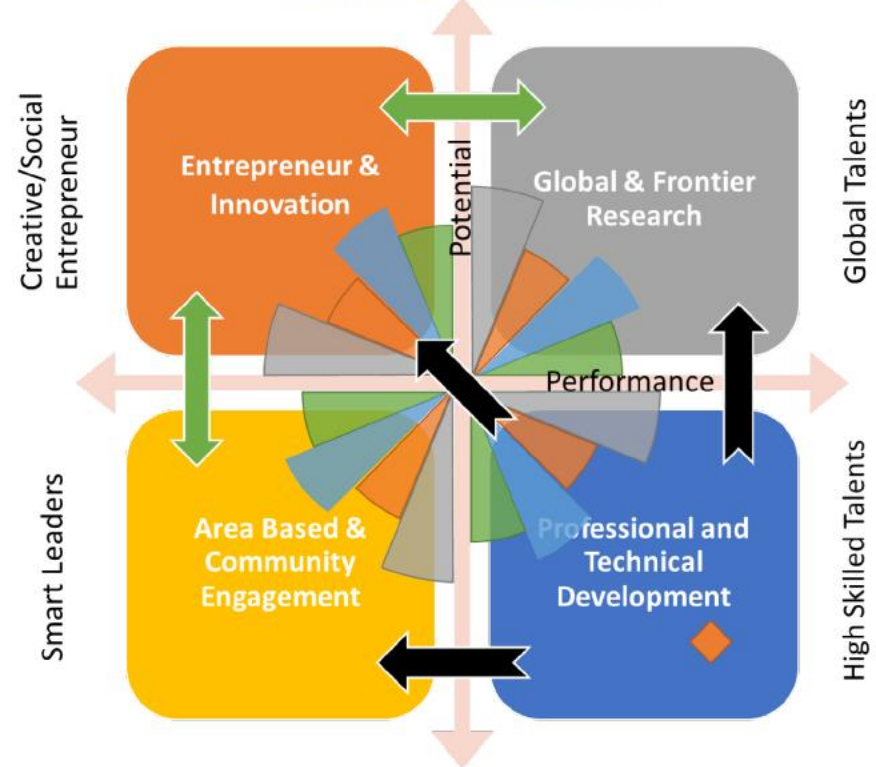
Creative/Social Entrepreneur

Entrepreneur & Innovation

Potential

Global & Frontier Research

Global Talents

Performance

Smart Leaders

Area Based & Community Engagement

Professional and Technical Development

High Skilled Talents